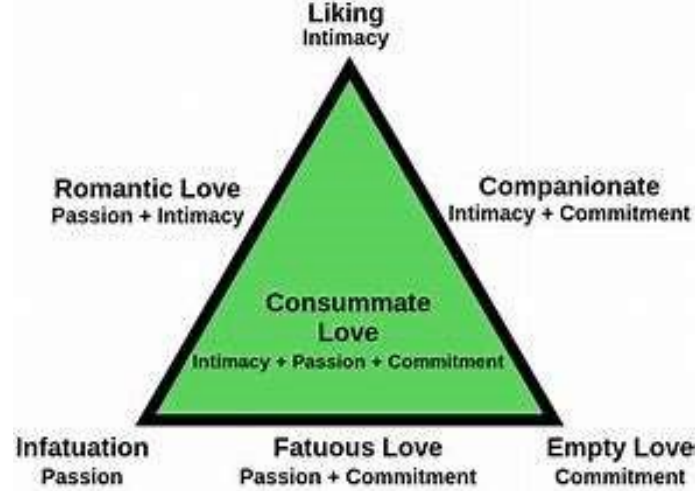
Liking
Intimacy

Romantic Love
Passion + Intimacy

Companionate
Intimacy + Commitment

Consummate Love
Intimacy + Passion + Commitment

Infatuation
Passion

Fatuous Love
Passion + Commitment

Empty Love
Commitment